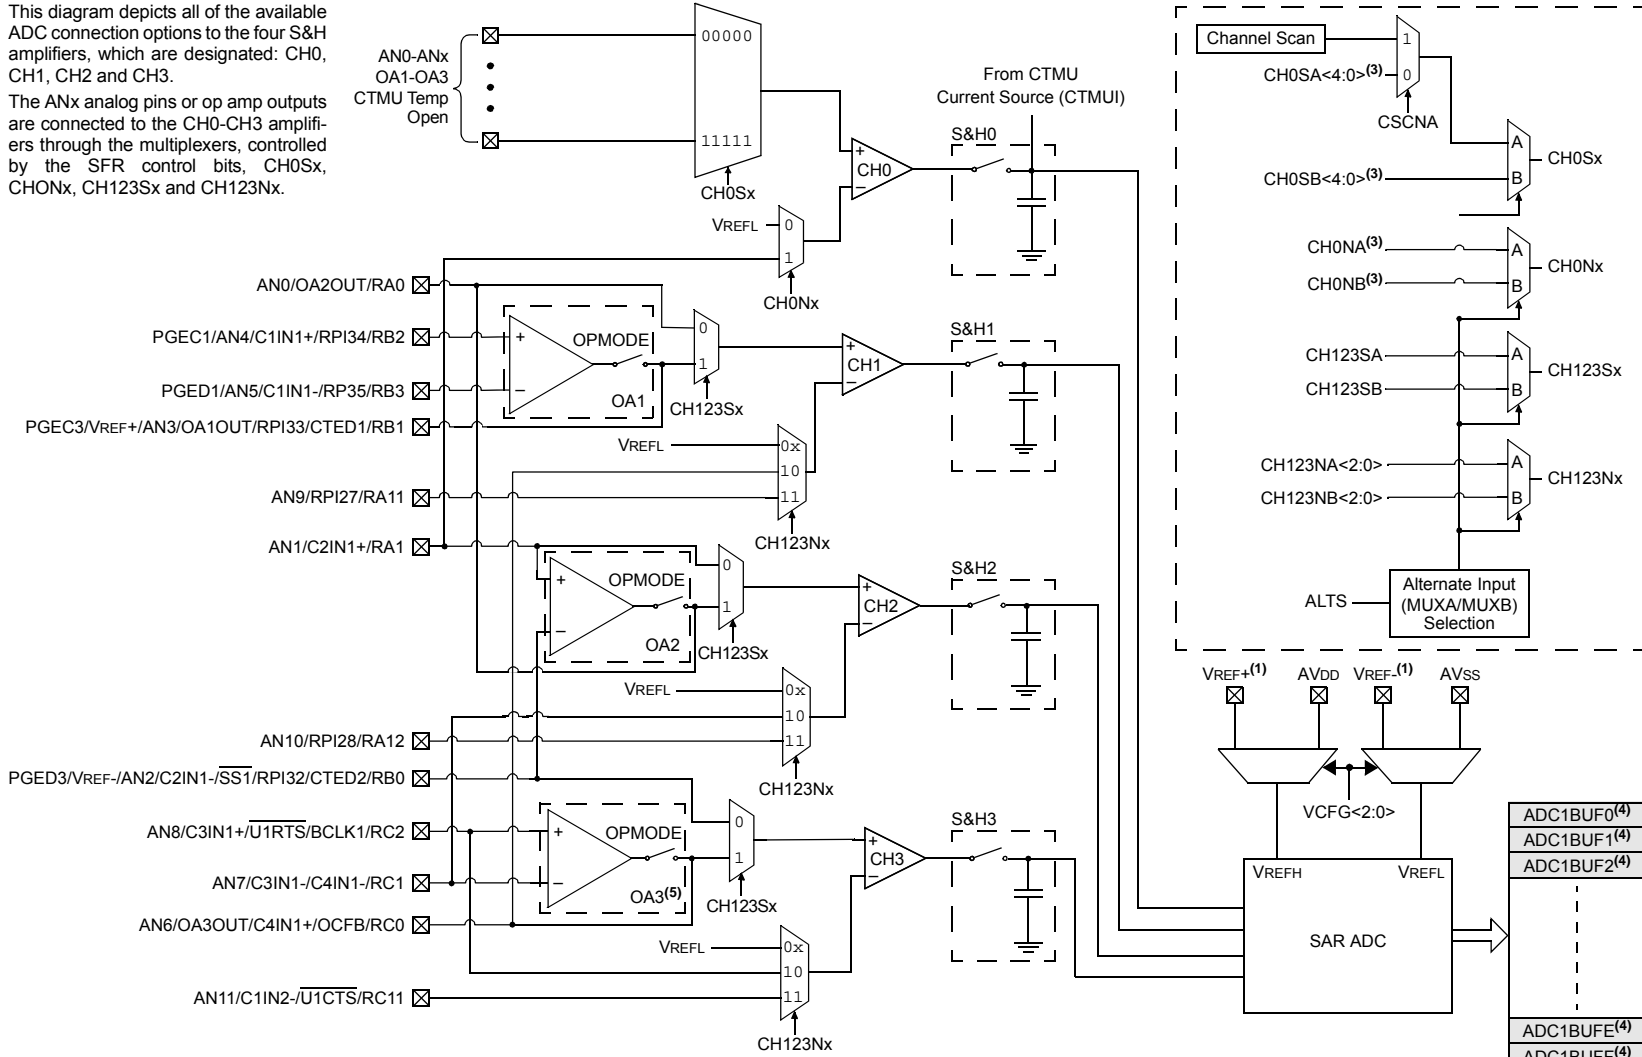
This diagram depicts all of the available ADC connection options to the four S&H amplifiers, which are designated: CH0, CH1, CH2 and CH3.

The ANx analog pins or op amp outputs are connected to the CH0-CH3 amplifiers through the multiplexers, controlled by the SFR control bits, CH0Sx, CHONx, CH123Sx and CH123Nx.

AN0-ANx
OA1-OA3
CTMU Temp
Open

00000
11111
CH0Sx

From CTMU
Current Source (CTMUI)

S&H0
CH0
+
–

VREFL
0
1
CH0Nx

AN0/OA2OUT/RA0
PGEC1/AN4/C1IN1+/RPI34/RB2
PGED1/AN5/C1IN1-/RP35/RB3
PGEC3/VREF+/AN3/OA1OUT/RPI33/CTED1/RB1
AN9/RPI27/RA11
AN1/C2IN1+/RA1

+
–
OPMODE
OA1
0
1
CH123Sx

S&H1
CH1
+
–

VREFL
0x
10
11
CH123Nx

+
–
OPMODE
OA2
0
1
CH123Sx

S&H2
CH2
+
–

VREFL
0x
10
11
CH123Nx

AN10/RPI28/RA12
PGED3/VREF-/AN2/C2IN1-/$\overline{SS1}$/RPI32/CTED2/RB0
AN8/C3IN1+/$\overline{U1RTS}$/BCLK1/RC2
AN7/C3IN1-/C4IN1-/RC1
AN6/OA3OUT/C4IN1+/OCFB/RC0

+
–
OPMODE
OA3$^{(5)}$
0
1
CH123Sx

S&H3
CH3
+
–

VREFL
0x
10
11
AN11/C1IN2-/$\overline{U1CTS}$/RC11
CH123Nx

Channel Scan
1
0
CH0SA<4:0>$^{(3)}$
CSCNA
A
B
CH0Sx
CH0SB<4:0>$^{(3)}$

CH0NA$^{(3)}$
A
B
CH0Nx
CH0NB$^{(3)}$

CH123SA
A
B
CH123Sx
CH123SB

CH123NA<2:0>
A
B
CH123Nx
CH123NB<2:0>

ALTS
Alternate Input (MUXA/MUXB) Selection

VREF+$^{(1)}$
AVDD
VREF-$^{(1)}$
AVSS

VCFG<2:0>

VREFH
VREFL
SAR ADC

ADC1BUF0$^{(4)}$
ADC1BUF1$^{(4)}$
ADC1BUF2$^{(4)}$
ADC1BUFE$^{(4)}$
ADC1BUFF$^{(4)}$